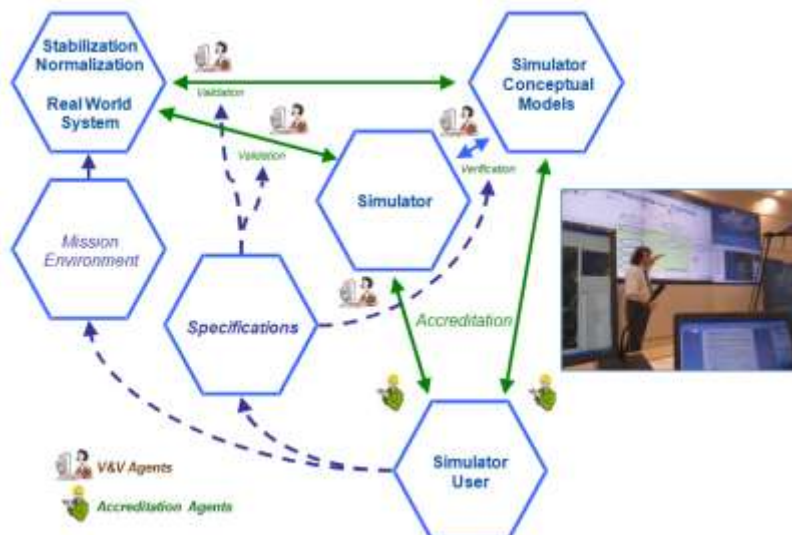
Stabilization Normalization

Real World System

Validation

Simulator Conceptual Models

Validation

Verification

Simulator

Mission Environment

Specifications

Accreditation

Simulator User

V&V Agents

Accreditation Agents